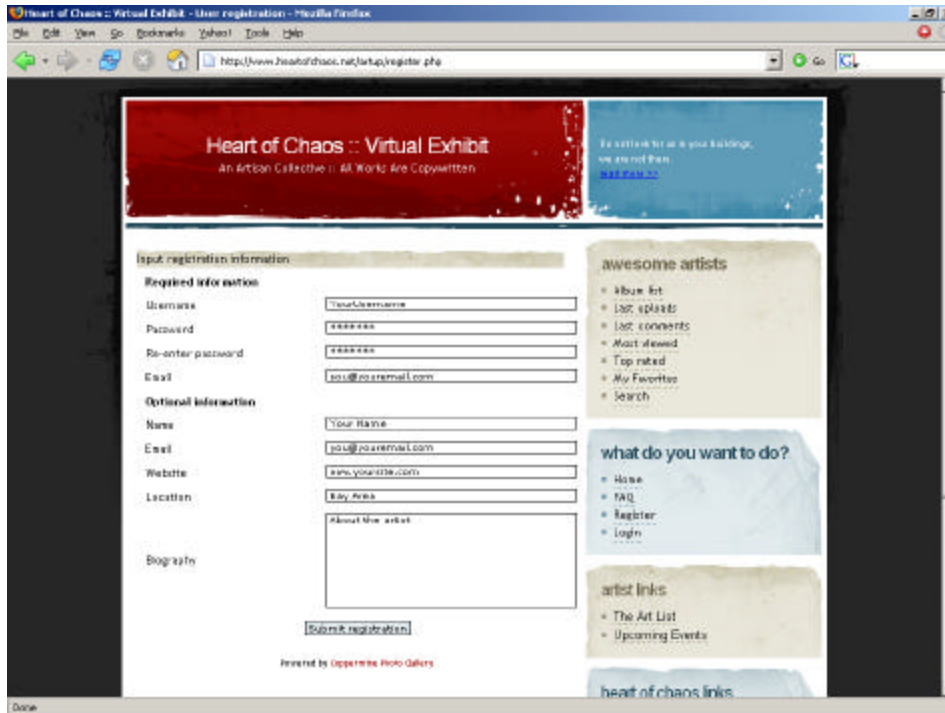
Heart of Chaos :: Virtual Exhibit - User registration - Mozilla Firefox

File Edit View Go Bookmarks Yahoo! Tools Help

http://www.heartofchaos.net/artup/register.php

Go

Heart of Chaos :: Virtual Exhibit

An Artisan Collective :: All Works Are Copywritten

Do not look for us in your buildings, we are not there.

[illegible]

Input registration information

Required information

Username YourUsername

Password *******

Re-enter password *******

Email you@youremail.com

Optional information

Name Your Name

Email you@youremail.com

Website www.yoursite.com

Location Bay Area

About the artist

Biography

Submit registration

Powered by Coppermine Photo Gallery

awesome artists

Album list
Last uploads
Last comments
Most viewed
Top rated
My Favorites
Search

what do you want to do?

Home
FAQ
Register
Login

artist links

The Art List
Upcoming Events

heart of chaos links

Done